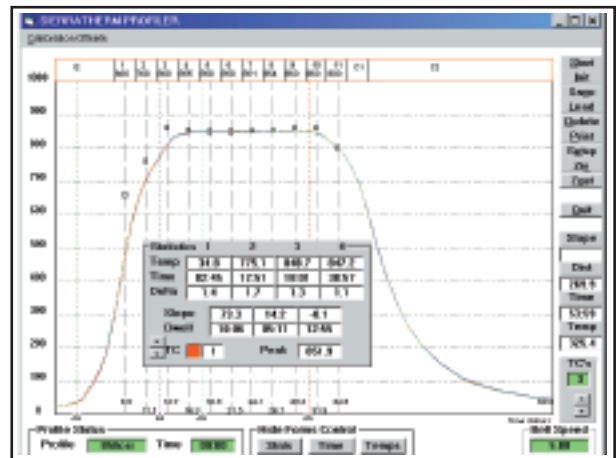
SEWATHERM PROFILER
Calibration Offsets

1000
900
800
700
600
500
400
300
200
100
0

Start
Init
Save
Load
Update
Print
Setup
On
Type
Quit
Slope
Dist
Time
Temp
TC's

| Statistics | 1 | 2 | 3 | 4 |
|---|---|---|---|---|
| Temp | 34.9 | 175.1 | 849.7 | 847.2 |
| Time | 82.46 | 12.51 | 10:30 | 38.57 |
| Delta | 1.6 | 1.7 | 1.3 | 1.1 |

| Slope | 73.3 | 14.2 | -8.1 |
|---|---|---|---|
| Dwell | 10.06 | 05.11 | 12.55 |

TC 1 Peak 851.9

Profile Status
Profile Time
Slide Forms Control
Slide Time Temps
Belt Speed